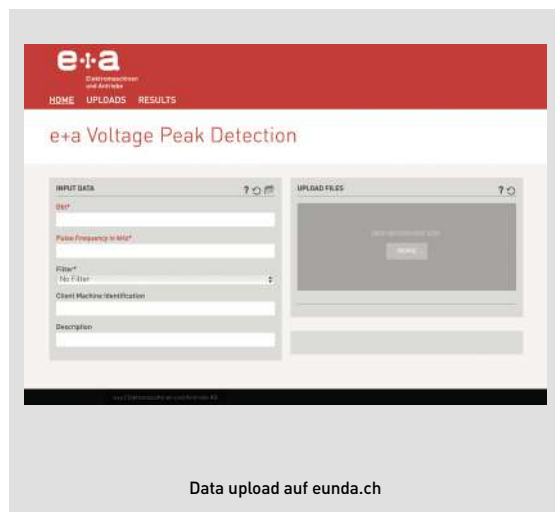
e+a
Elektromaschinen und Antriebe

HOME UPLOADS RESULTS

e+a Voltage Peak Detection

INPUT DATA

Del*

Pulse Frequency in kHz*

Filter*
No Filter

Client Machine Identification

Description

UPLOAD FILES

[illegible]

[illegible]

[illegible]

Data upload auf eunda.ch